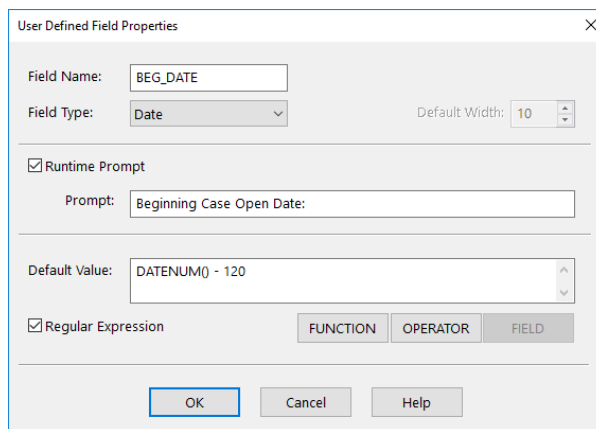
User Defined Field Properties

Field Name: BEG_DATE

Field Type: Date

Default Width: 10

Runtime Prompt

Prompt: Beginning Case Open Date:

Default Value: DATENUM() - 120

Regular Expression

FUNCTION OPERATOR FIELD

OK Cancel Help